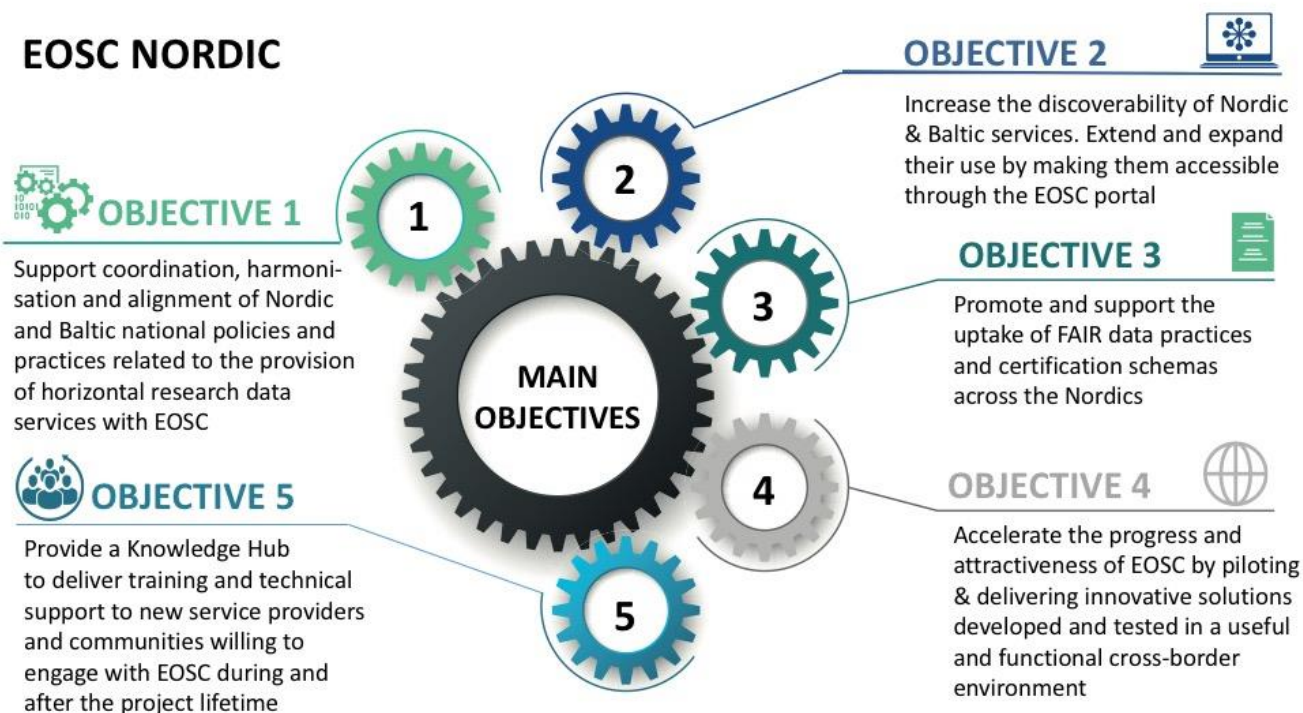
EOSC NORDIC

OBJECTIVE 1

Support coordination, harmonisation and alignment of Nordic and Baltic national policies and practices related to the provision of horizontal research data services with EOSC

OBJECTIVE 2

Increase the discoverability of Nordic & Baltic services. Extend and expand their use by making them accessible through the EOSC portal

OBJECTIVE 3

Promote and support the uptake of FAIR data practices and certification schemas across the Nordics

MAIN OBJECTIVES

1

2

3

4

5

OBJECTIVE 4

Accelerate the progress and attractiveness of EOSC by piloting & delivering innovative solutions developed and tested in a useful and functional cross-border environment

OBJECTIVE 5

Provide a Knowledge Hub to deliver training and technical support to new service providers and communities willing to engage with EOSC during and after the project lifetime